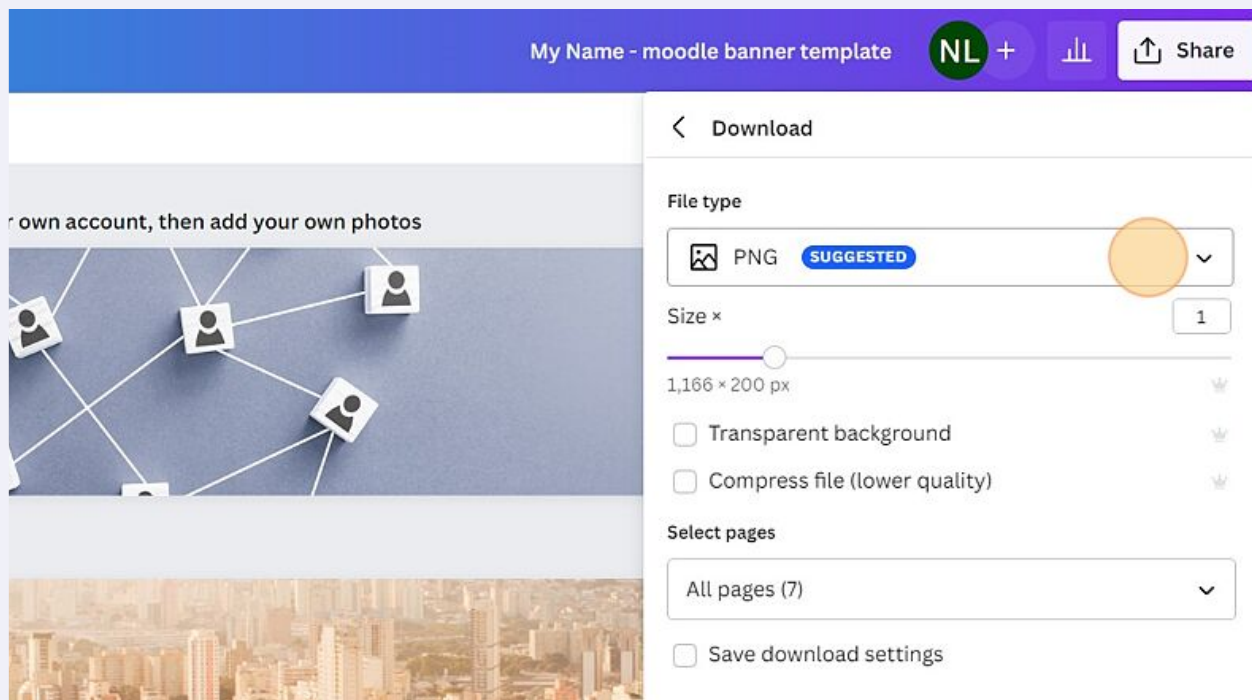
My Name - moodle banner template

NL

+

Share

r own account, then add your own photos

Download

File type

PNG SUGGESTED

Size ×

1

1,166 × 200 px

Transparent background

Compress file (lower quality)

Select pages

All pages (7)

Save download settings